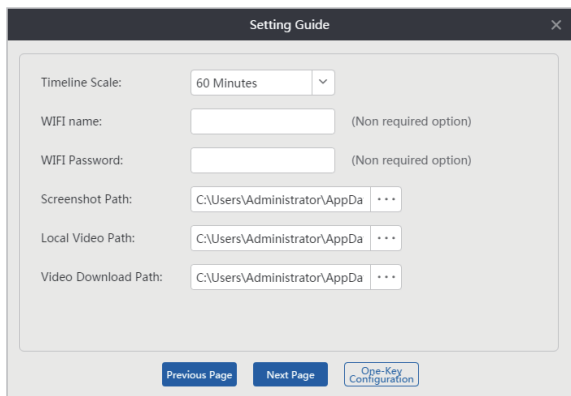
Setting Guide

Timeline Scale: 60 Minutes

WIFI name: (Non required option)

WIFI Password: (Non required option)

Screenshot Path: C:\Users\Administrator\AppDa ···

Local Video Path: C:\Users\Administrator\AppDa ···

Video Download Path: C:\Users\Administrator\AppDa ···

Previous Page Next Page One-Key Configuration